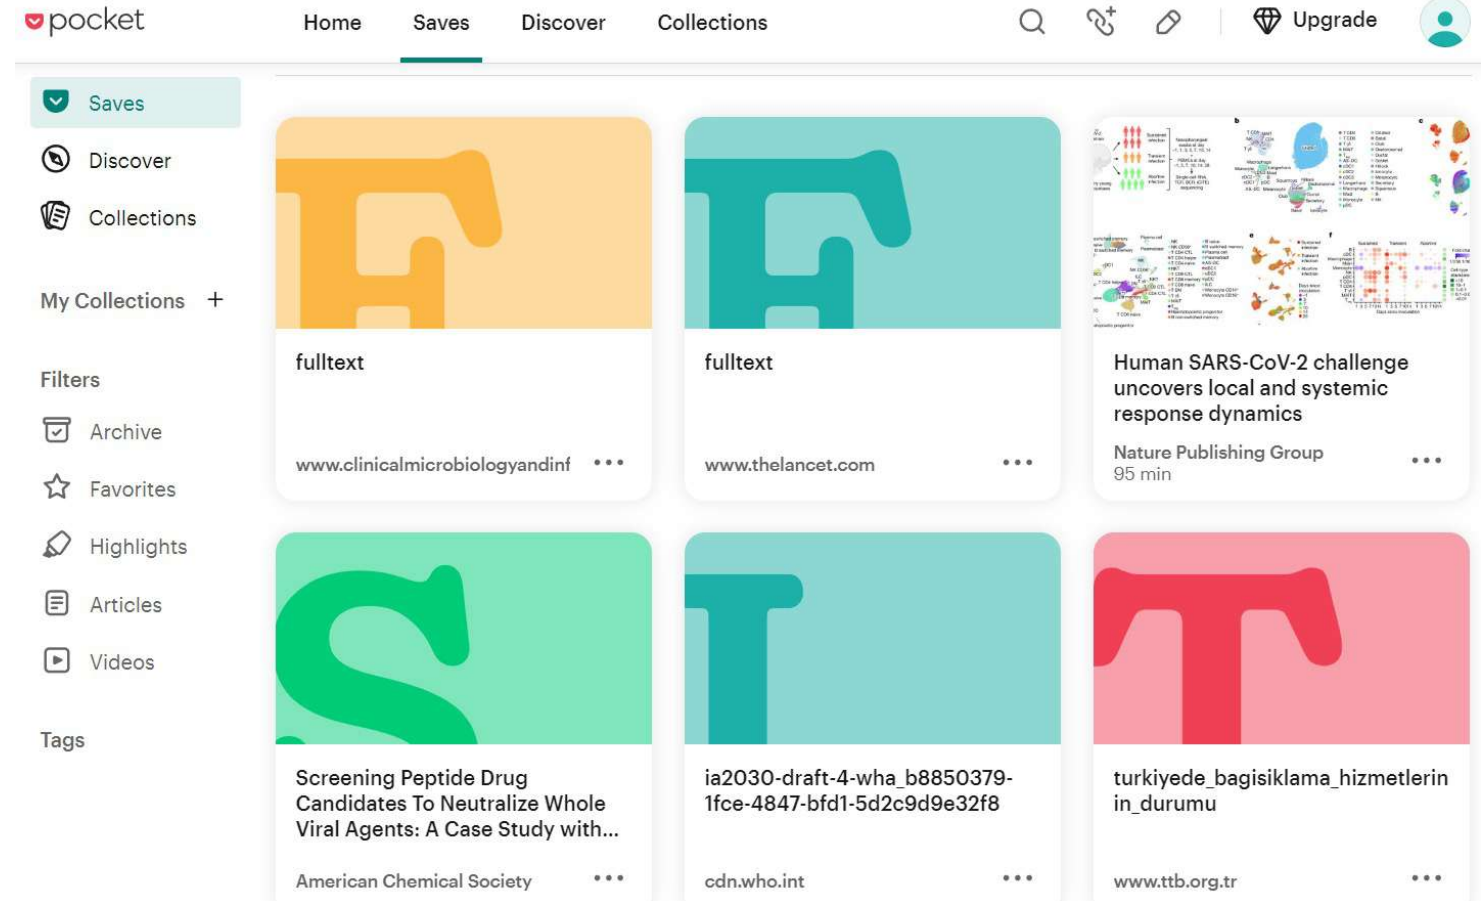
pocket

Home Saves Discover Collections

Upgrade

Saves
Discover
Collections

My Collections +

Filters
Archive
Favorites
Highlights
Articles
Videos

Tags

fulltext
www.clinicalmicrobiologyandinf •••

fulltext
www.thelancet.com •••

Human SARS-CoV-2 challenge uncovers local and systemic response dynamics
Nature Publishing Group
95 min •••

Screening Peptide Drug Candidates To Neutralize Whole Viral Agents: A Case Study with...
American Chemical Society •••

ia2030-draft-4-wha_b8850379-1fce-4847-bfd1-5d2c9d9e32f8
cdn.who.int •••

turkiyede_bagisiklama_hizmetlerin in_durumu
www.ttb.org.tr •••